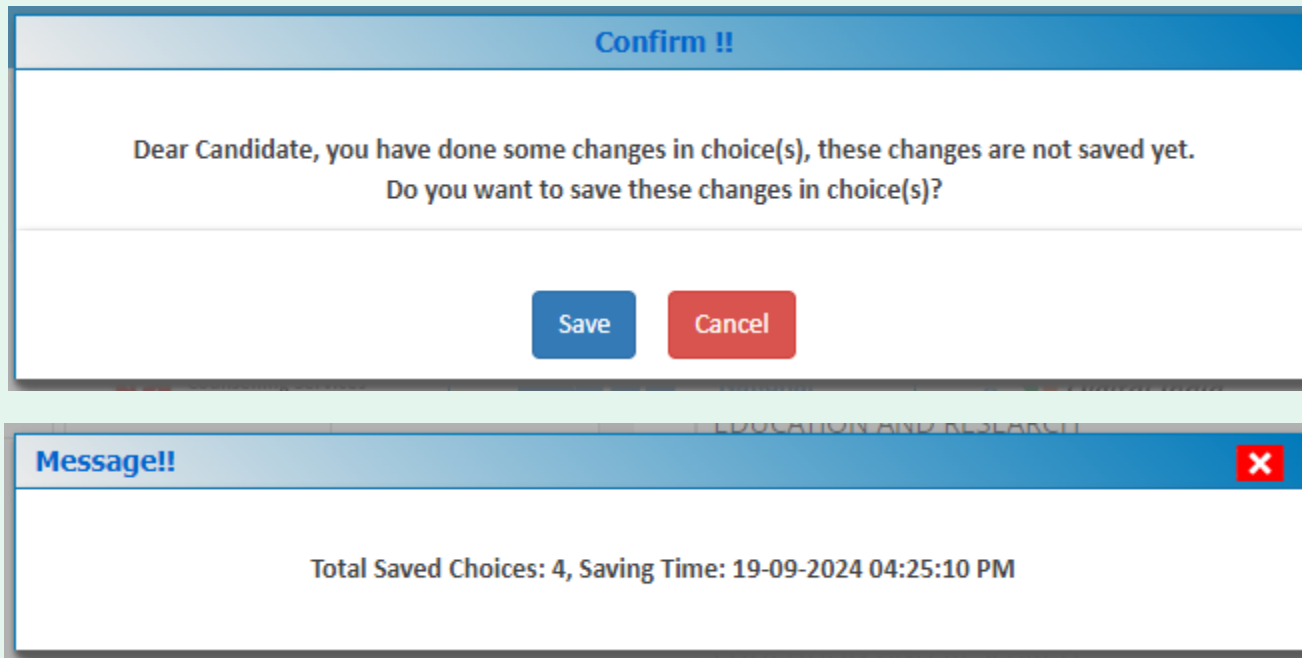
Confirm !!

Dear Candidate, you have done some changes in choice(s), these changes are not saved yet.
Do you want to save these changes in choice(s)?

Save Cancel

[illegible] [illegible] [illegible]

EDUCATION AND RESEARCH

Message!!

Total Saved Choices: 4, Saving Time: 19-09-2024 04:25:10 PM